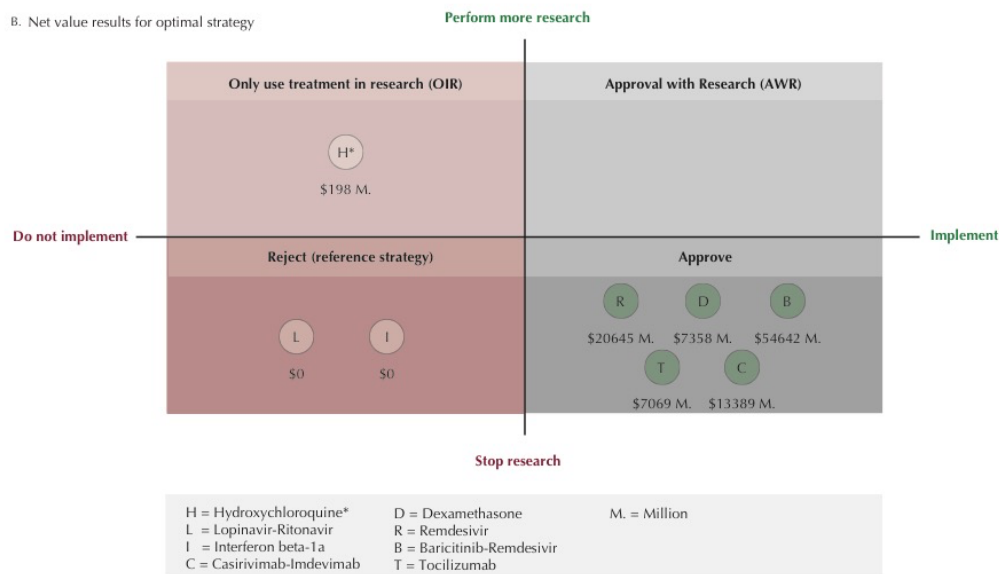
B. Net value results for optimal strategy

Perform more research

Only use treatment in research (OIR)

Approval with Research (AWR)

H*
$198 M.

Do not implement

Implement

Reject (reference strategy)

Approve

L
$0

I
$0

R
$20645 M.

D
$7358 M.

B
$54642 M.

T
$7069 M.

C
$13389 M.

Stop research

H = Hydroxychloroquine*
L = Lopinavir-Ritonavir
I = Interferon beta-1a
C = Casirivimab-Imdevimab

D = Dexamethasone
R = Remdesivir
B = Baricitinib-Remdesivir
T = Tocilizumab

M. = Million